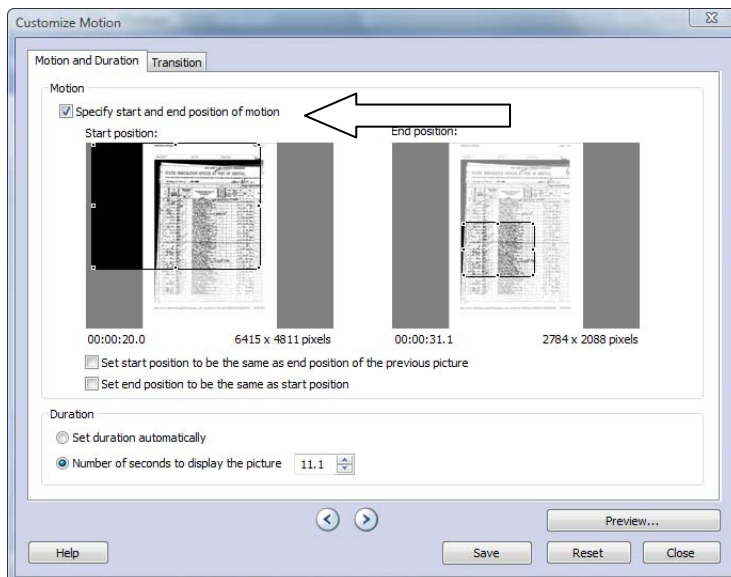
Customize Motion

Motion and Duration | Transition

Motion

Specify start and end position of motion

Start position:

End position:

00:00:20.0

6415 x 4811 pixels

00:00:31.1

2784 x 2088 pixels

Set start position to be the same as end position of the previous picture

Set end position to be the same as start position

Duration

Set duration automatically

Number of seconds to display the picture 11.1

Preview...

Help

Save

Reset

Close